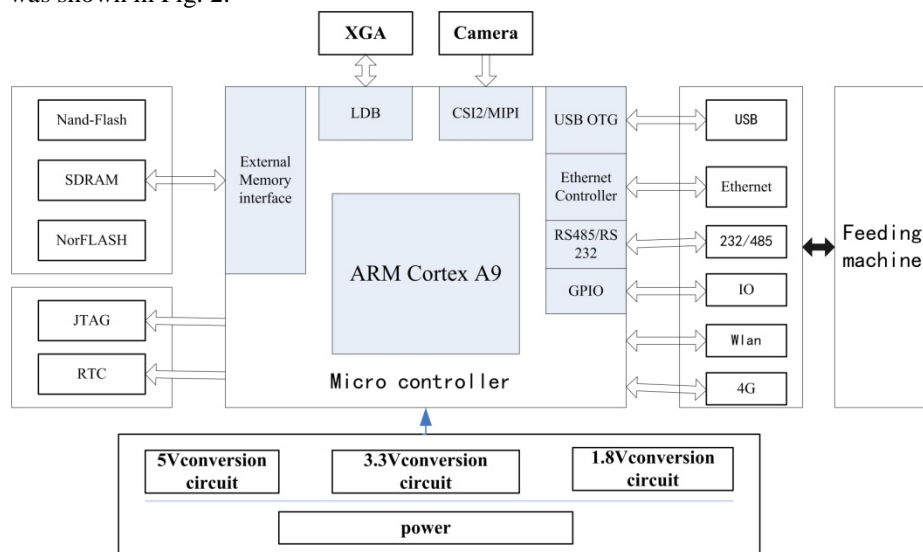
was shown in Fig. 2.

XGA

Camera

Nand-Flash

SDRAM

NorFLASH

External Memory interface

LDB

CSI2/MIPI

USB OTG

Ethernet Controller

RS485/RS 232

GPIO

ARM Cortex A9

USB

Ethernet

232/485

IO

Wlan

4G

Feeding machine

JTAG

RTC

Micro controller

5Vconversion circuit

3.3Vconversion circuit

1.8Vconversion circuit

power